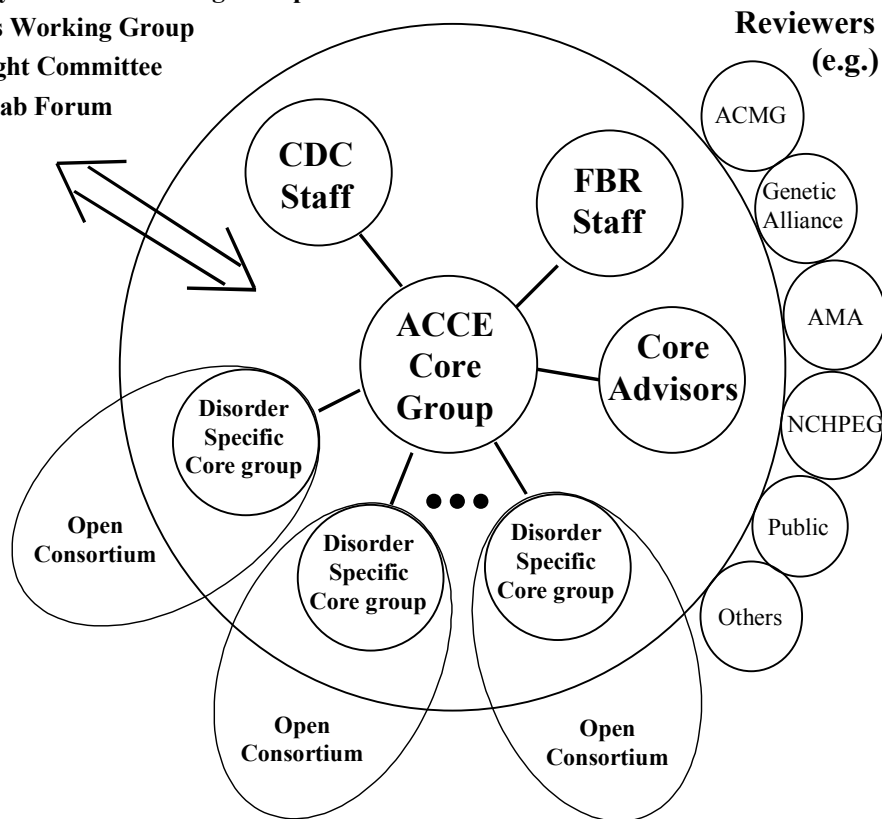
s Working Group
ght Committee
ab Forum

Reviewers (e.g.)

CDC Staff

FBR Staff

ACCE Core Group

Core Advisors

Disorder Specific Core group

Open Consortium

Disorder Specific Core group

Disorder Specific Core group

Open Consortium

Open Consortium

ACMG

Genetic Alliance

AMA

NCHPEG

Public

Others